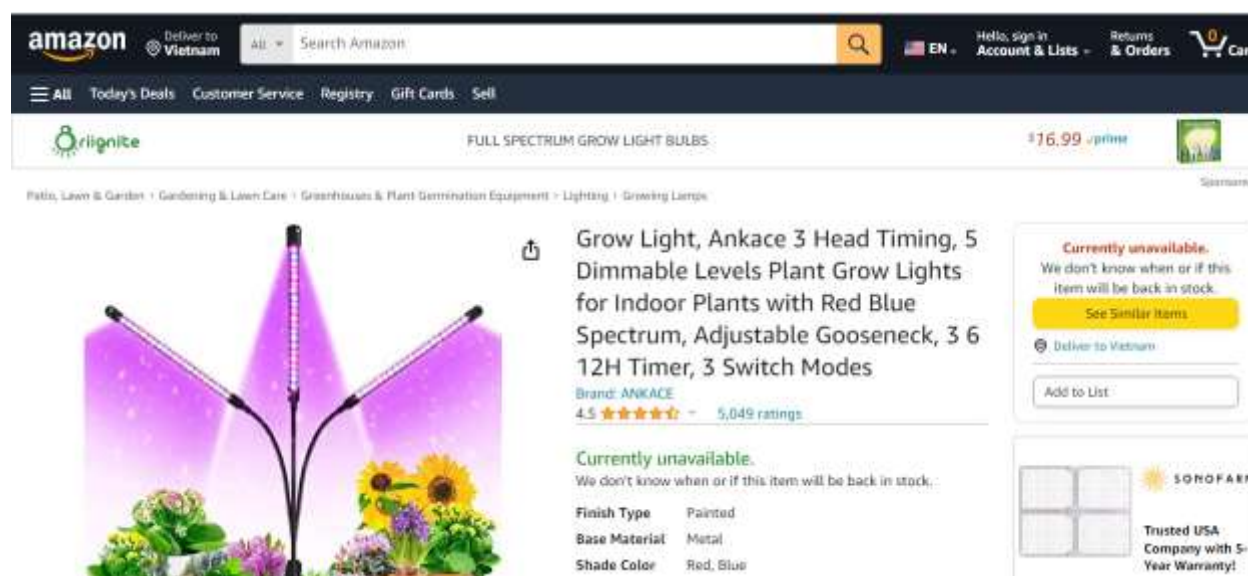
amazon Deliver to Vietnam All Search Amazon EN Hello, sign in Account & Lists Returns & Orders 0 Car

All Today's Deals Customer Service Registry Gift Cards Sell

rilignite FULL SPECTRUM GROW LIGHT BULBS $16.99 prime

Patio, Lawn & Garden › Gardening & Lawn Care › Greenhouses & Plant Germination Equipment › Lighting › Growing Lamps

Sponsored

Grow Light, Ankace 3 Head Timing, 5 Dimmable Levels Plant Grow Lights for Indoor Plants with Red Blue Spectrum, Adjustable Gooseneck, 3 6 12H Timer, 3 Switch Modes

Brand: ANKACE

4.5 5,049 ratings

Currently unavailable.

We don't know when or if this item will be back in stock.

| Finish Type | Painted |
|---|---|
| Base Material | Metal |
| Shade Color | Red, Blue |

Currently unavailable.

We don't know when or if this item will be back in stock.

See Similar Items

Deliver to Vietnam

Add to List

SONOFARM

Trusted USA Company with 5-Year Warranty!